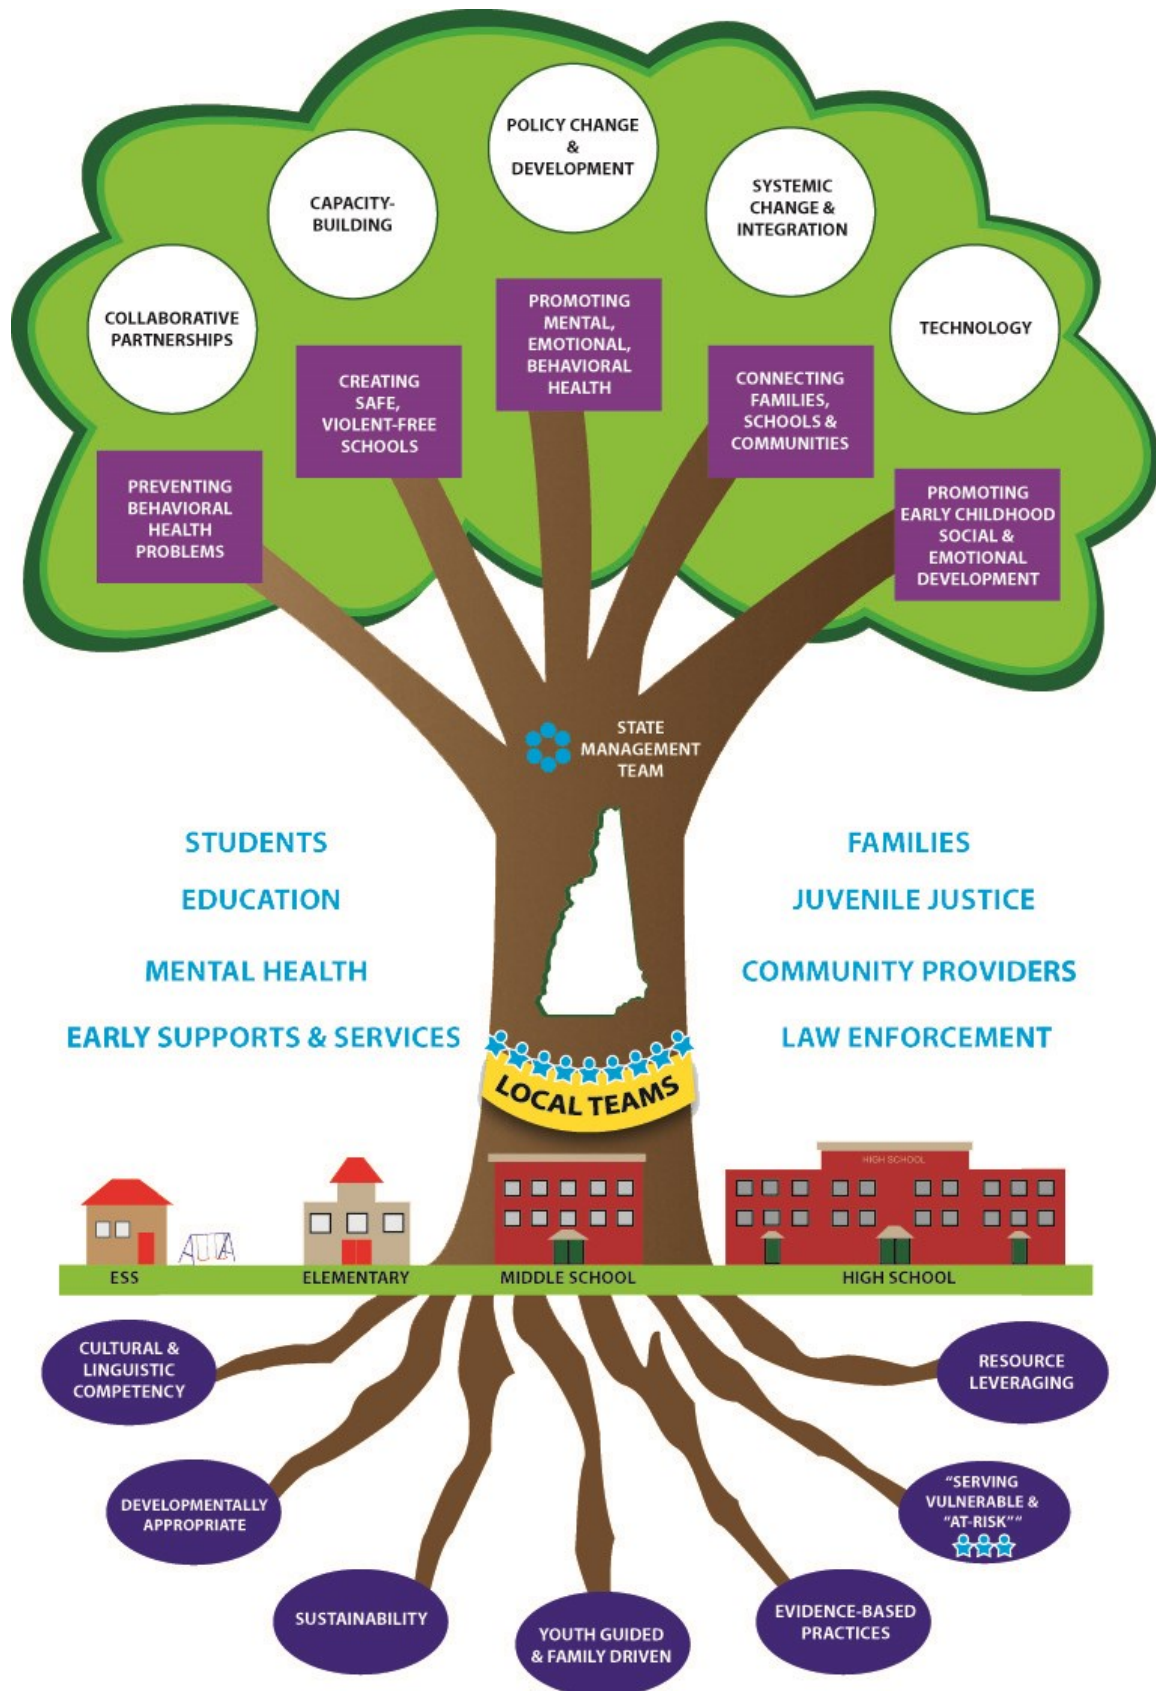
POLICY CHANGE & DEVELOPMENT

CAPACITY-BUILDING

SYSTEMIC CHANGE & INTEGRATION

COLLABORATIVE PARTNERSHIPS

TECHNOLOGY

PROMOTING MENTAL, EMOTIONAL, BEHAVIORAL HEALTH

CREATING SAFE, VIOLENT-FREE SCHOOLS

CONNECTING FAMILIES, SCHOOLS & COMMUNITIES

PREVENTING BEHAVIORAL HEALTH PROBLEMS

PROMOTING EARLY CHILDHOOD SOCIAL & EMOTIONAL DEVELOPMENT

STATE MANAGEMENT TEAM

STUDENTS

EDUCATION

MENTAL HEALTH

EARLY SUPPORTS & SERVICES

FAMILIES

JUVENILE JUSTICE

COMMUNITY PROVIDERS

LAW ENFORCEMENT

LOCAL TEAMS

HIGH SCHOOL

ESS

ELEMENTARY

MIDDLE SCHOOL

HIGH SCHOOL

CULTURAL & LINGUISTIC COMPETENCY

RESOURCE LEVERAGING

DEVELOPMENTALLY APPROPRIATE

"SERVING VULNERABLE & "AT-RISK""

SUSTAINABILITY

YOUTH GUIDED & FAMILY DRIVEN

EVIDENCE-BASED PRACTICES